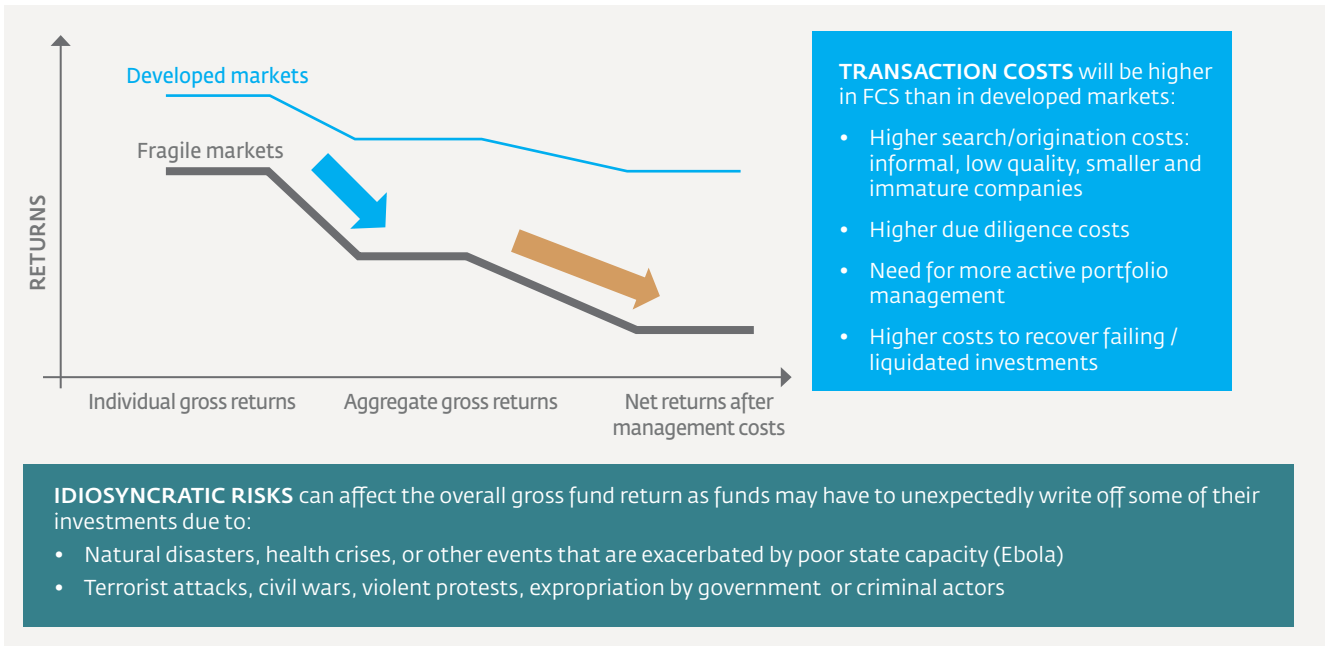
Developed markets

Fragile markets

RETURNS

Individual gross returns

Aggregate gross returns

Net returns after management costs

TRANSACTION COSTS will be higher in FCS than in developed markets:

• Higher search/origination costs: informal, low quality, smaller and immature companies

• Higher due diligence costs

• Need for more active portfolio management

• Higher costs to recover failing / liquidated investments

IDIOSYNCRATIC RISKS can affect the overall gross fund return as funds may have to unexpectedly write off some of their investments due to:

• Natural disasters, health crises, or other events that are exacerbated by poor state capacity (Ebola)

• Terrorist attacks, civil wars, violent protests, expropriation by government or criminal actors